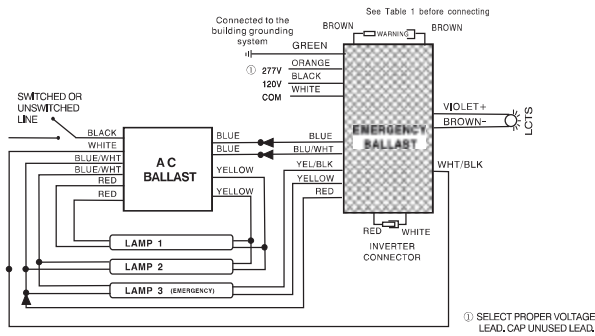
See Table 1 before connecting

Connected to the building grounding system

BROWN WARNING BROWN

GREEN

ORANGE

① 277V BLACK

120V

COM WHITE

SWITCHED OR UNSWITCHED LINE

BLACK

WHITE

BLUE/WHT

BLUE/WHT

RED

RED

A C BALLAST

BLUE

BLUE

YELLOW

YELLOW

BLUE

BLU/WHT

YEL/BLK

YELLOW

RED

EMERGENCY BALLAST

VIOLET+

BROWN-

LCTS

WHT/BLK

RED WHITE

INVERTER CONNECTOR

LAMP 1

LAMP 2

LAMP 3 (EMERGENCY)

① SELECT PROPER VOLTAGE LEAD. CAP UNUSED LEAD.